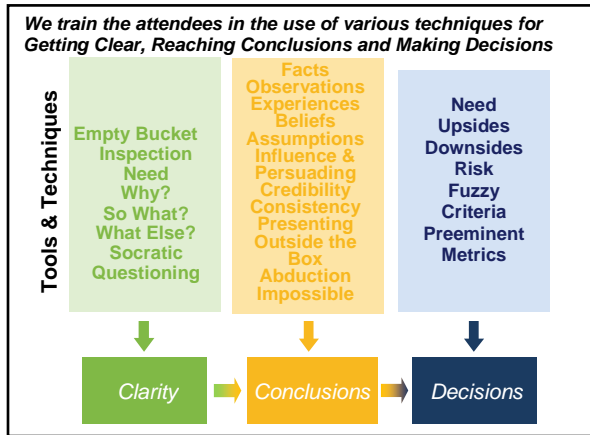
We train the attendees in the use of various techniques for Getting Clear, Reaching Conclusions and Making Decisions

Tools & Techniques

Empty Bucket
Inspection
Need
Why?
So What?
What Else?
Socratic
Questioning

Facts
Observations
Experiences
Beliefs
Assumptions
Influence &
Persuading
Credibility
Consistency
Presenting
Outside the
Box
Abduction
Impossible

Need
Upsides
Downsides
Risk
Fuzzy
Criteria
Preeminent
Metrics

Clarity

Conclusions

Decisions